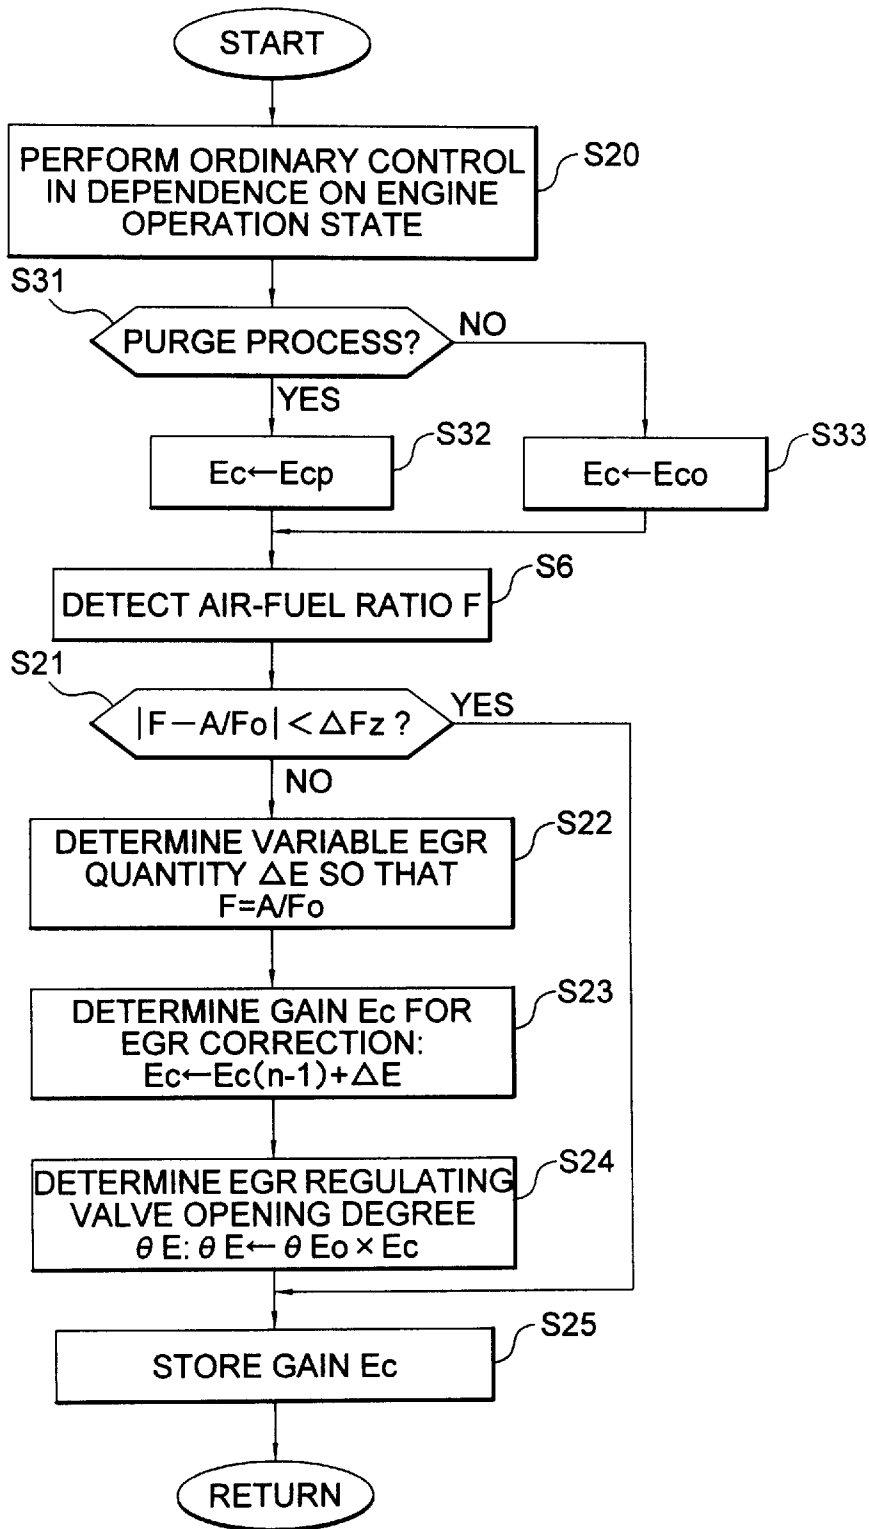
START

PERFORM ORDINARY CONTROL IN DEPENDENCE ON ENGINE OPERATION STATE

S20

S31

PURGE PROCESS?

NO

YES

S32

S33

Ec←Ecp

Ec←Eco

S6

DETECT AIR-FUEL RATIO F

S21

$|F-A/Fo|<\Delta Fz$ ?

YES

NO

DETERMINE VARIABLE EGR QUANTITY $\Delta E$ SO THAT F=A/Fo

S22

DETERMINE GAIN Ec FOR EGR CORRECTION: $Ec \leftarrow Ec(n-1)+\Delta E$

S23

DETERMINE EGR REGULATING VALVE OPENING DEGREE $\theta E$: $\theta E \leftarrow \theta Eo \times Ec$

S24

S25

STORE GAIN Ec

RETURN